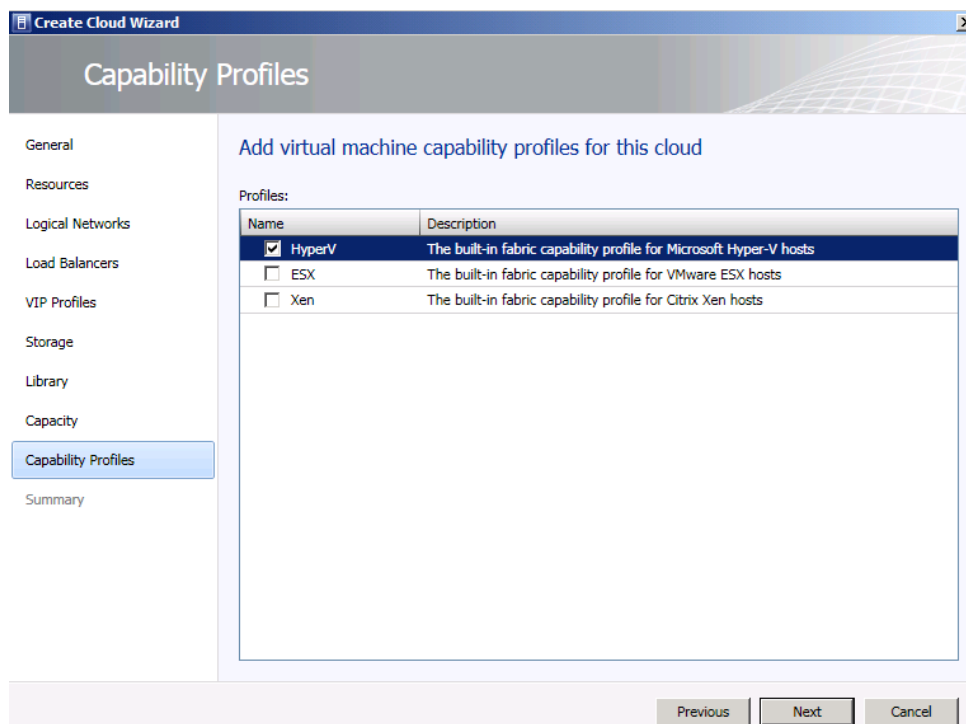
Create Cloud Wizard

Capability Profiles

General
Resources
Logical Networks
Load Balancers
VIP Profiles
Storage
Library
Capacity
Capability Profiles
Summary

Add virtual machine capability profiles for this cloud

Profiles:

| Name | Description |
|---|---|
| HyperV | The built-in fabric capability profile for Microsoft Hyper-V hosts |
| ESX | The built-in fabric capability profile for VMware ESX hosts |
| Xen | The built-in fabric capability profile for Citrix Xen hosts |

Previous Next Cancel